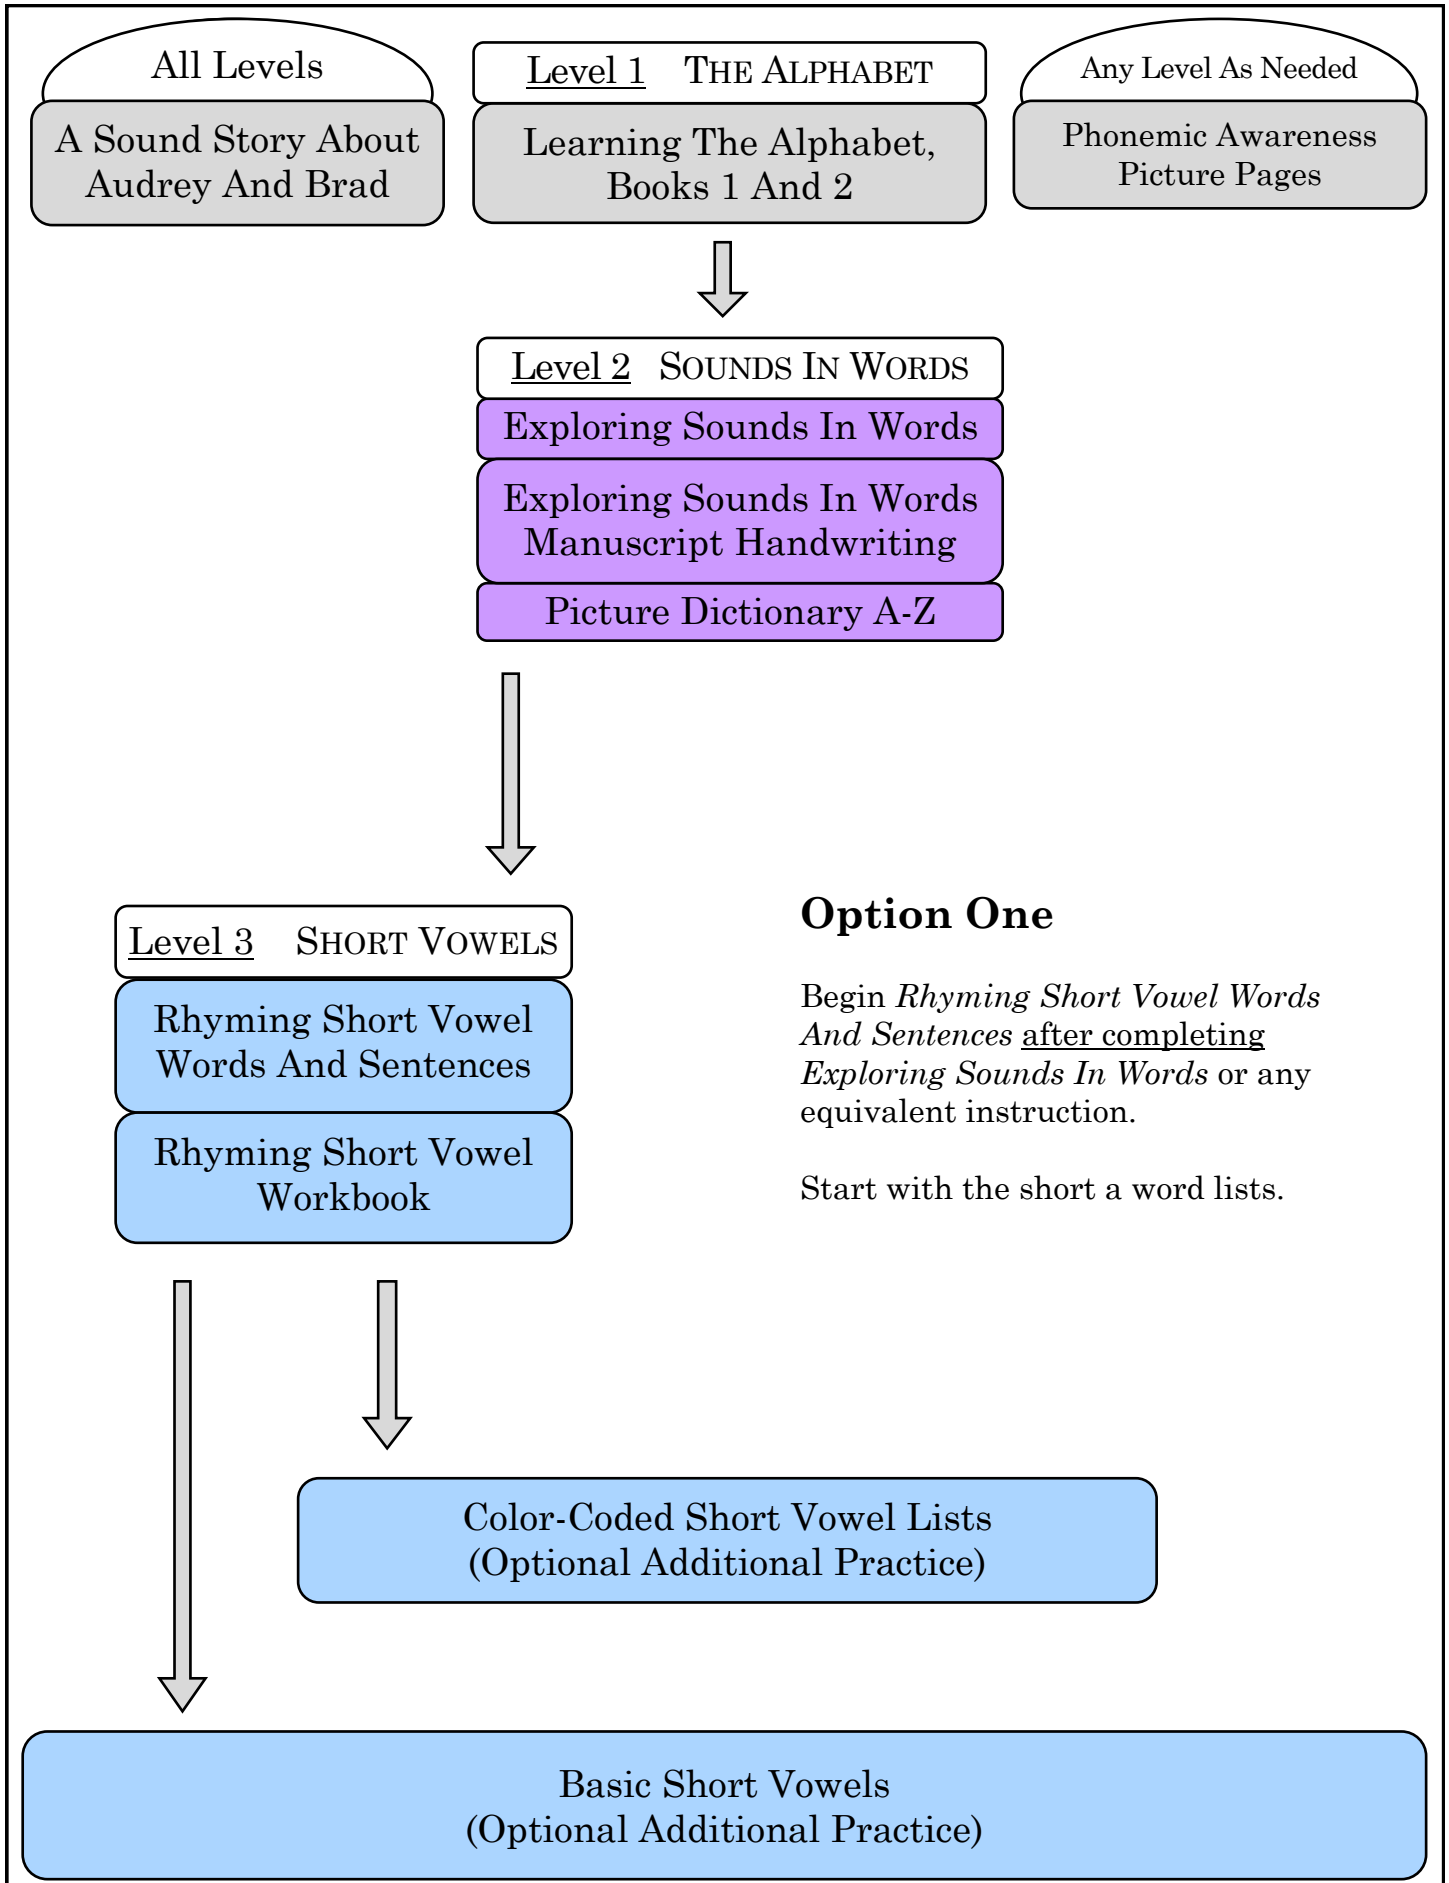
All Levels

A Sound Story About Audrey And Brad

Level 1 THE ALPHABET

Learning The Alphabet, Books 1 And 2

Any Level As Needed

Phonemic Awareness Picture Pages

Level 2 SOUNDS IN WORDS

Exploring Sounds In Words

Exploring Sounds In Words Manuscript Handwriting

Picture Dictionary A-Z

Level 3 SHORT VOWELS

Rhyming Short Vowel Words And Sentences

Rhyming Short Vowel Workbook

Option One

Begin *Rhyming Short Vowel Words And Sentences* after completing *Exploring Sounds In Words* or any equivalent instruction.

Start with the short a word lists.

Color-Coded Short Vowel Lists (Optional Additional Practice)

Basic Short Vowels (Optional Additional Practice)